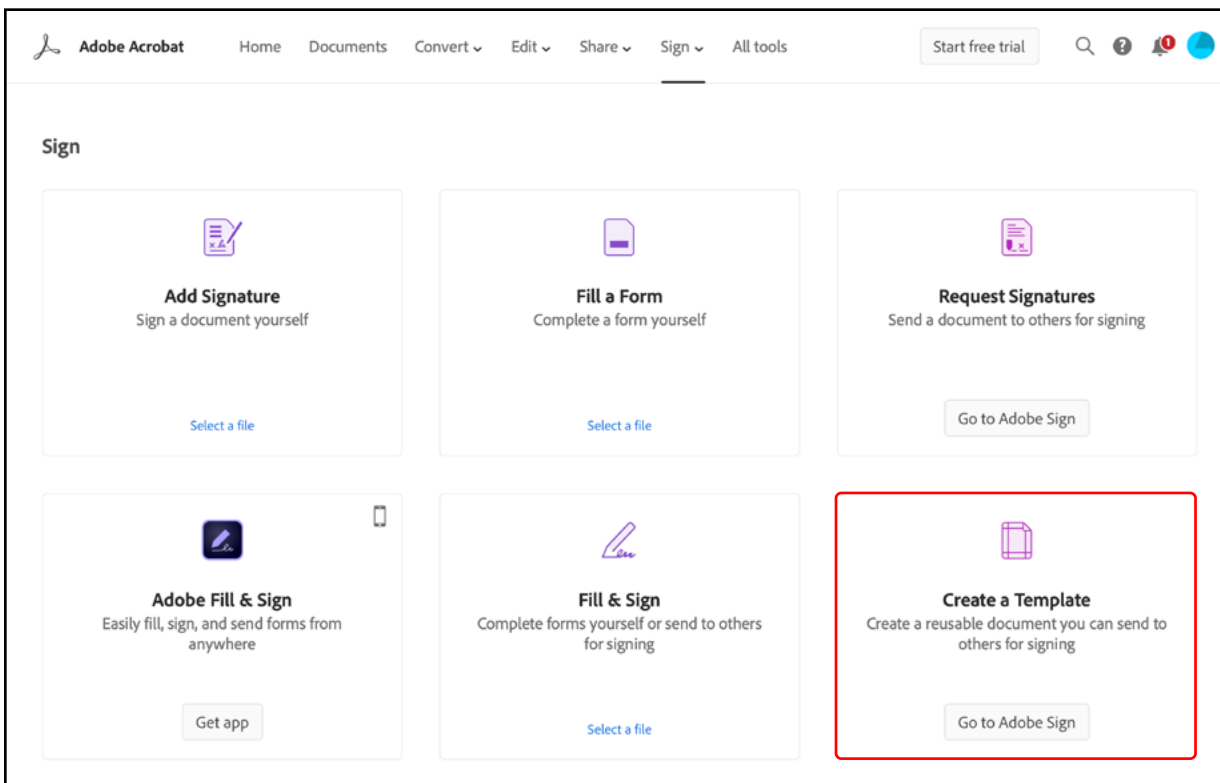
Adobe Acrobat Home Documents Convert Edit Share Sign All tools Start free trial 1

Sign

Add Signature
Sign a document yourself

Select a file

Fill a Form
Complete a form yourself

Select a file

Request Signatures
Send a document to others for signing

Go to Adobe Sign

Adobe Fill & Sign
Easily fill, sign, and send forms from anywhere

Get app

Fill & Sign
Complete forms yourself or send to others for signing

Select a file

Create a Template
Create a reusable document you can send to others for signing

Go to Adobe Sign